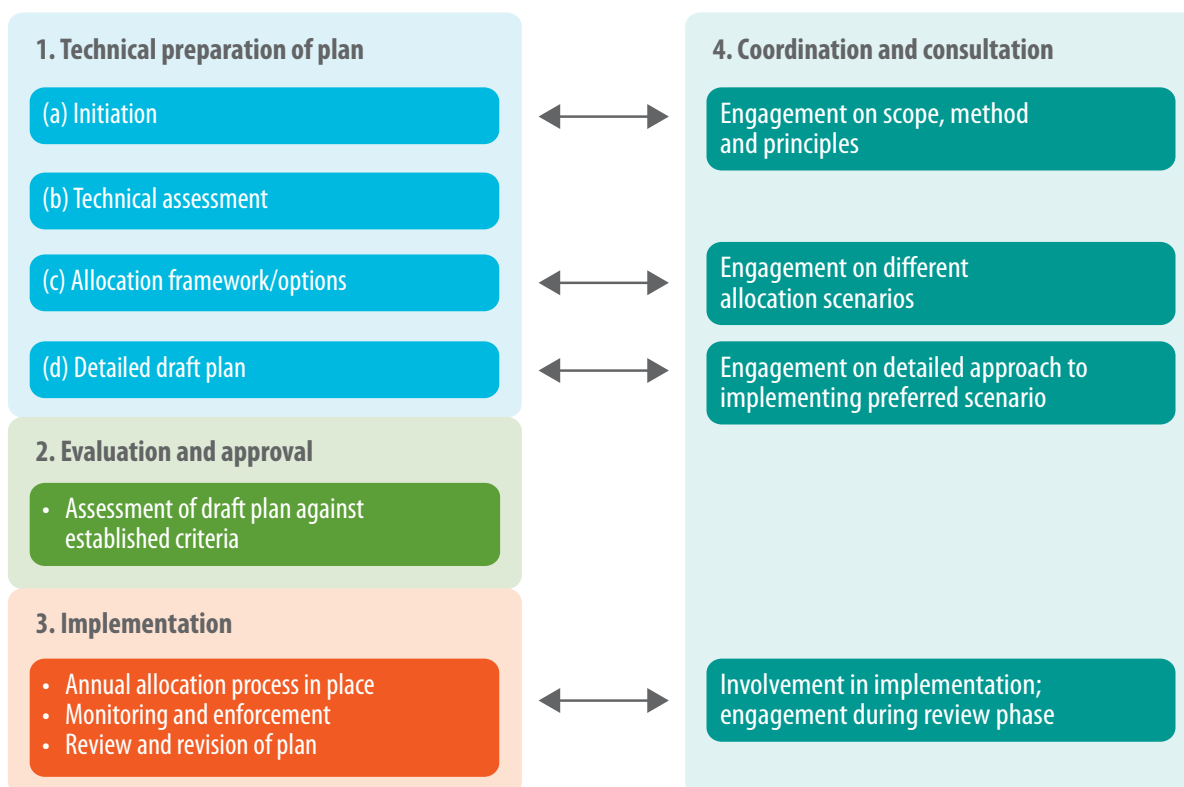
1. Technical preparation of plan

(a) Initiation

(b) Technical assessment

(c) Allocation framework/options

(d) Detailed draft plan

2. Evaluation and approval

• Assessment of draft plan against established criteria

3. Implementation

• Annual allocation process in place
• Monitoring and enforcement
• Review and revision of plan

4. Coordination and consultation

Engagement on scope, method and principles

Engagement on different allocation scenarios

Engagement on detailed approach to implementing preferred scenario

Involvement in implementation; engagement during review phase